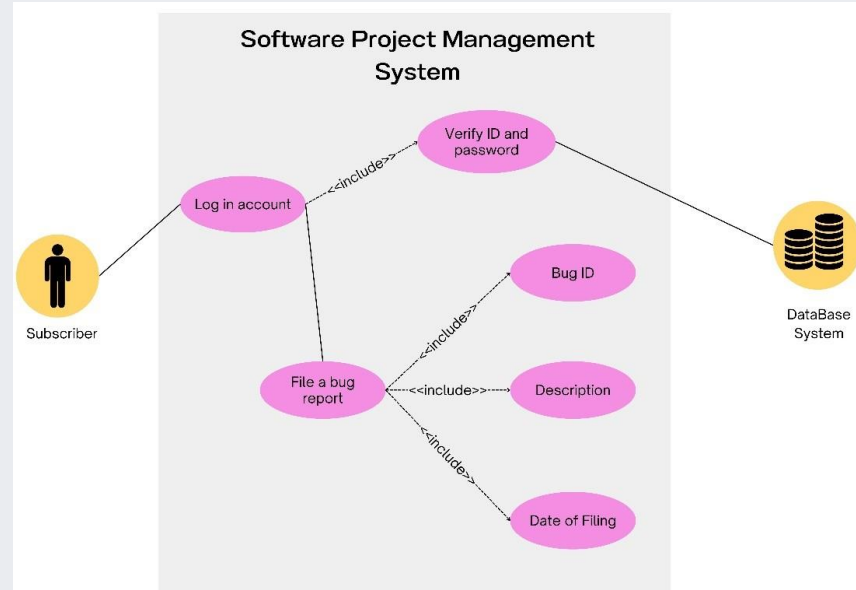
Software Project Management System

Verify ID and password

<<include>>

Log in account

Subscriber

DataBase System

Bug ID

<<include>>

File a bug report

<<include>>

Description

<<include>>

Date of Filing